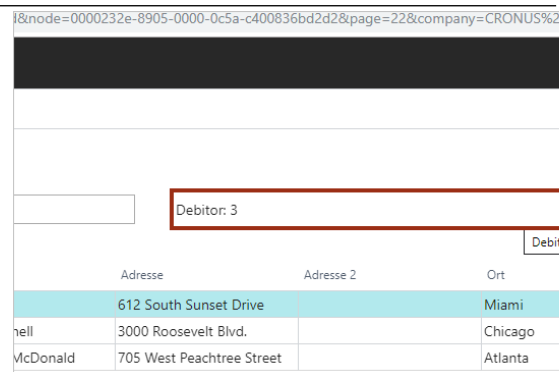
l&node=0000232e-8905-0000-0c5a-c400836bd2d2&page=22&company=CRONUS%2

Debitor: 3

Debi

| | Adresse | Adresse 2 | Ort |
|---|---|---|---|
| | 612 South Sunset Drive | | Miami |
| hell | 3000 Roosevelt Blvd. | | Chicago |
| McDonald | 705 West Peachtree Street | | Atlanta |